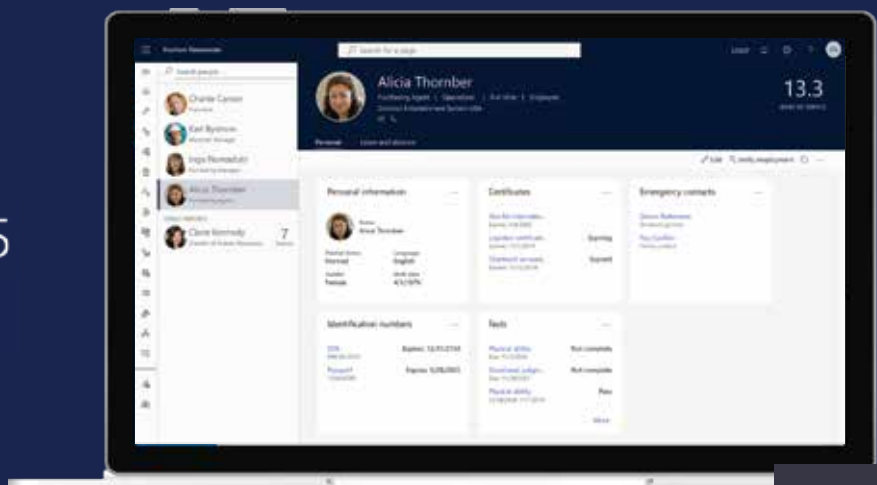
Human Resources

Search for a page

Search people

Charlie Carson

Karl Bystrom

Inga Numadutir

Alicia Thornber

Claire Kennedy

7

Alicia Thornber

Purchasing Agent | Operations | Full time | Employee

13.3

Personal

Edit

Personal information

Alicia Thornber

Married

English

Female

4/1/1976

Certificates

Expiring

Expired

Emergency contacts

Identification numbers

SSN

Expires: 12/31/2150

Passport

Expires: 5/28/2023

Tests

Physical ability

Not complete

Not complete

Physical ability

Pass

More